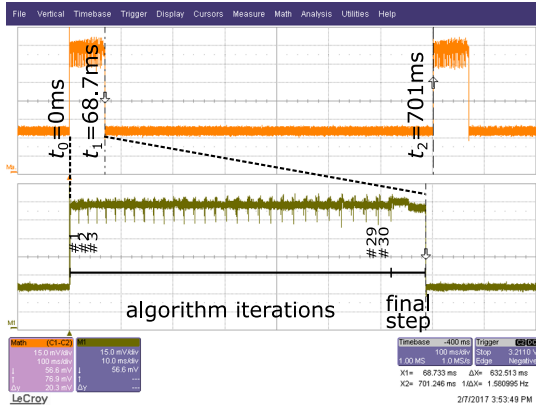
File Vertical Timebase Trigger Display Cursors Measure Math Analysis Utilities Help

$t_0 = 0$ms

$t_1 = 68.7$ms

$t_2 = 701$ms

#1
#2
#3

#29
#30

algorithm iterations

final step

Math (C1-C2)
15.0 mV/div
100 ms/div
56.6 mV
76.9 mV
ΔY 20.3 mV

M1
15.0 mV/div
10.0 mV/div
56.6 mV

Timebase -400 ms
100 ms/div
1.00 MS 1.0 MS/s

Trigger
Stop 3.2110 V
Edge Negative

X1= 68.733 ms ΔX= 632.513 ms
X2= 701.246 ms 1/ΔX= 1.580995 Hz

LeCroy

2/7/2017 3:53:49 PM